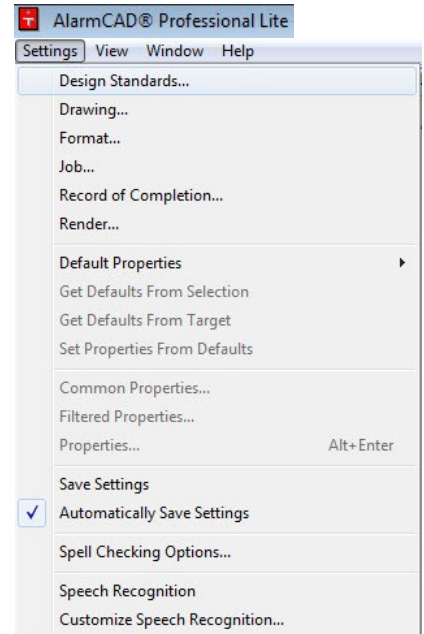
AlarmCAD® Professional Lite

Settings View Window Help

Design Standards...
Drawing...
Format...
Job...
Record of Completion...
Render...

Default Properties
Get Defaults From Selection
Get Defaults From Target
Set Properties From Defaults

Common Properties...
Filtered Properties...
Properties... Alt+Enter

Save Settings
✓ Automatically Save Settings

Spell Checking Options...

Speech Recognition
Customize Speech Recognition...